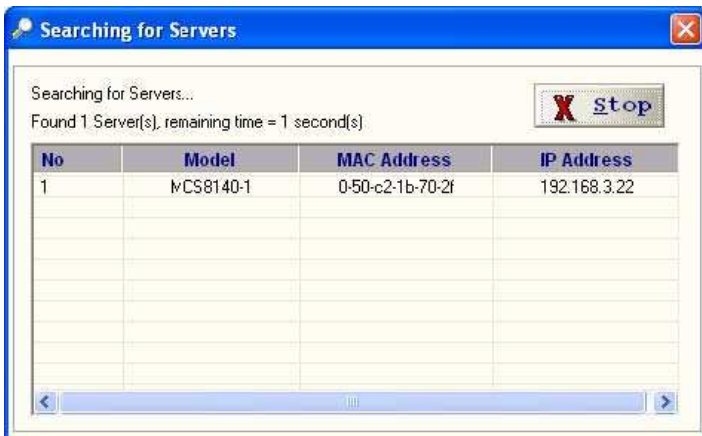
Searching for Servers

Searching for Servers...

Found 1 Server(s), remaining time = 1 second(s)

Stop

| No | Model | MAC Address | IP Address |
|---|---|---|---|
| 1 | MCS8140-1 | 0-50-c2-1b-70-2f | 192.168.3.22 |